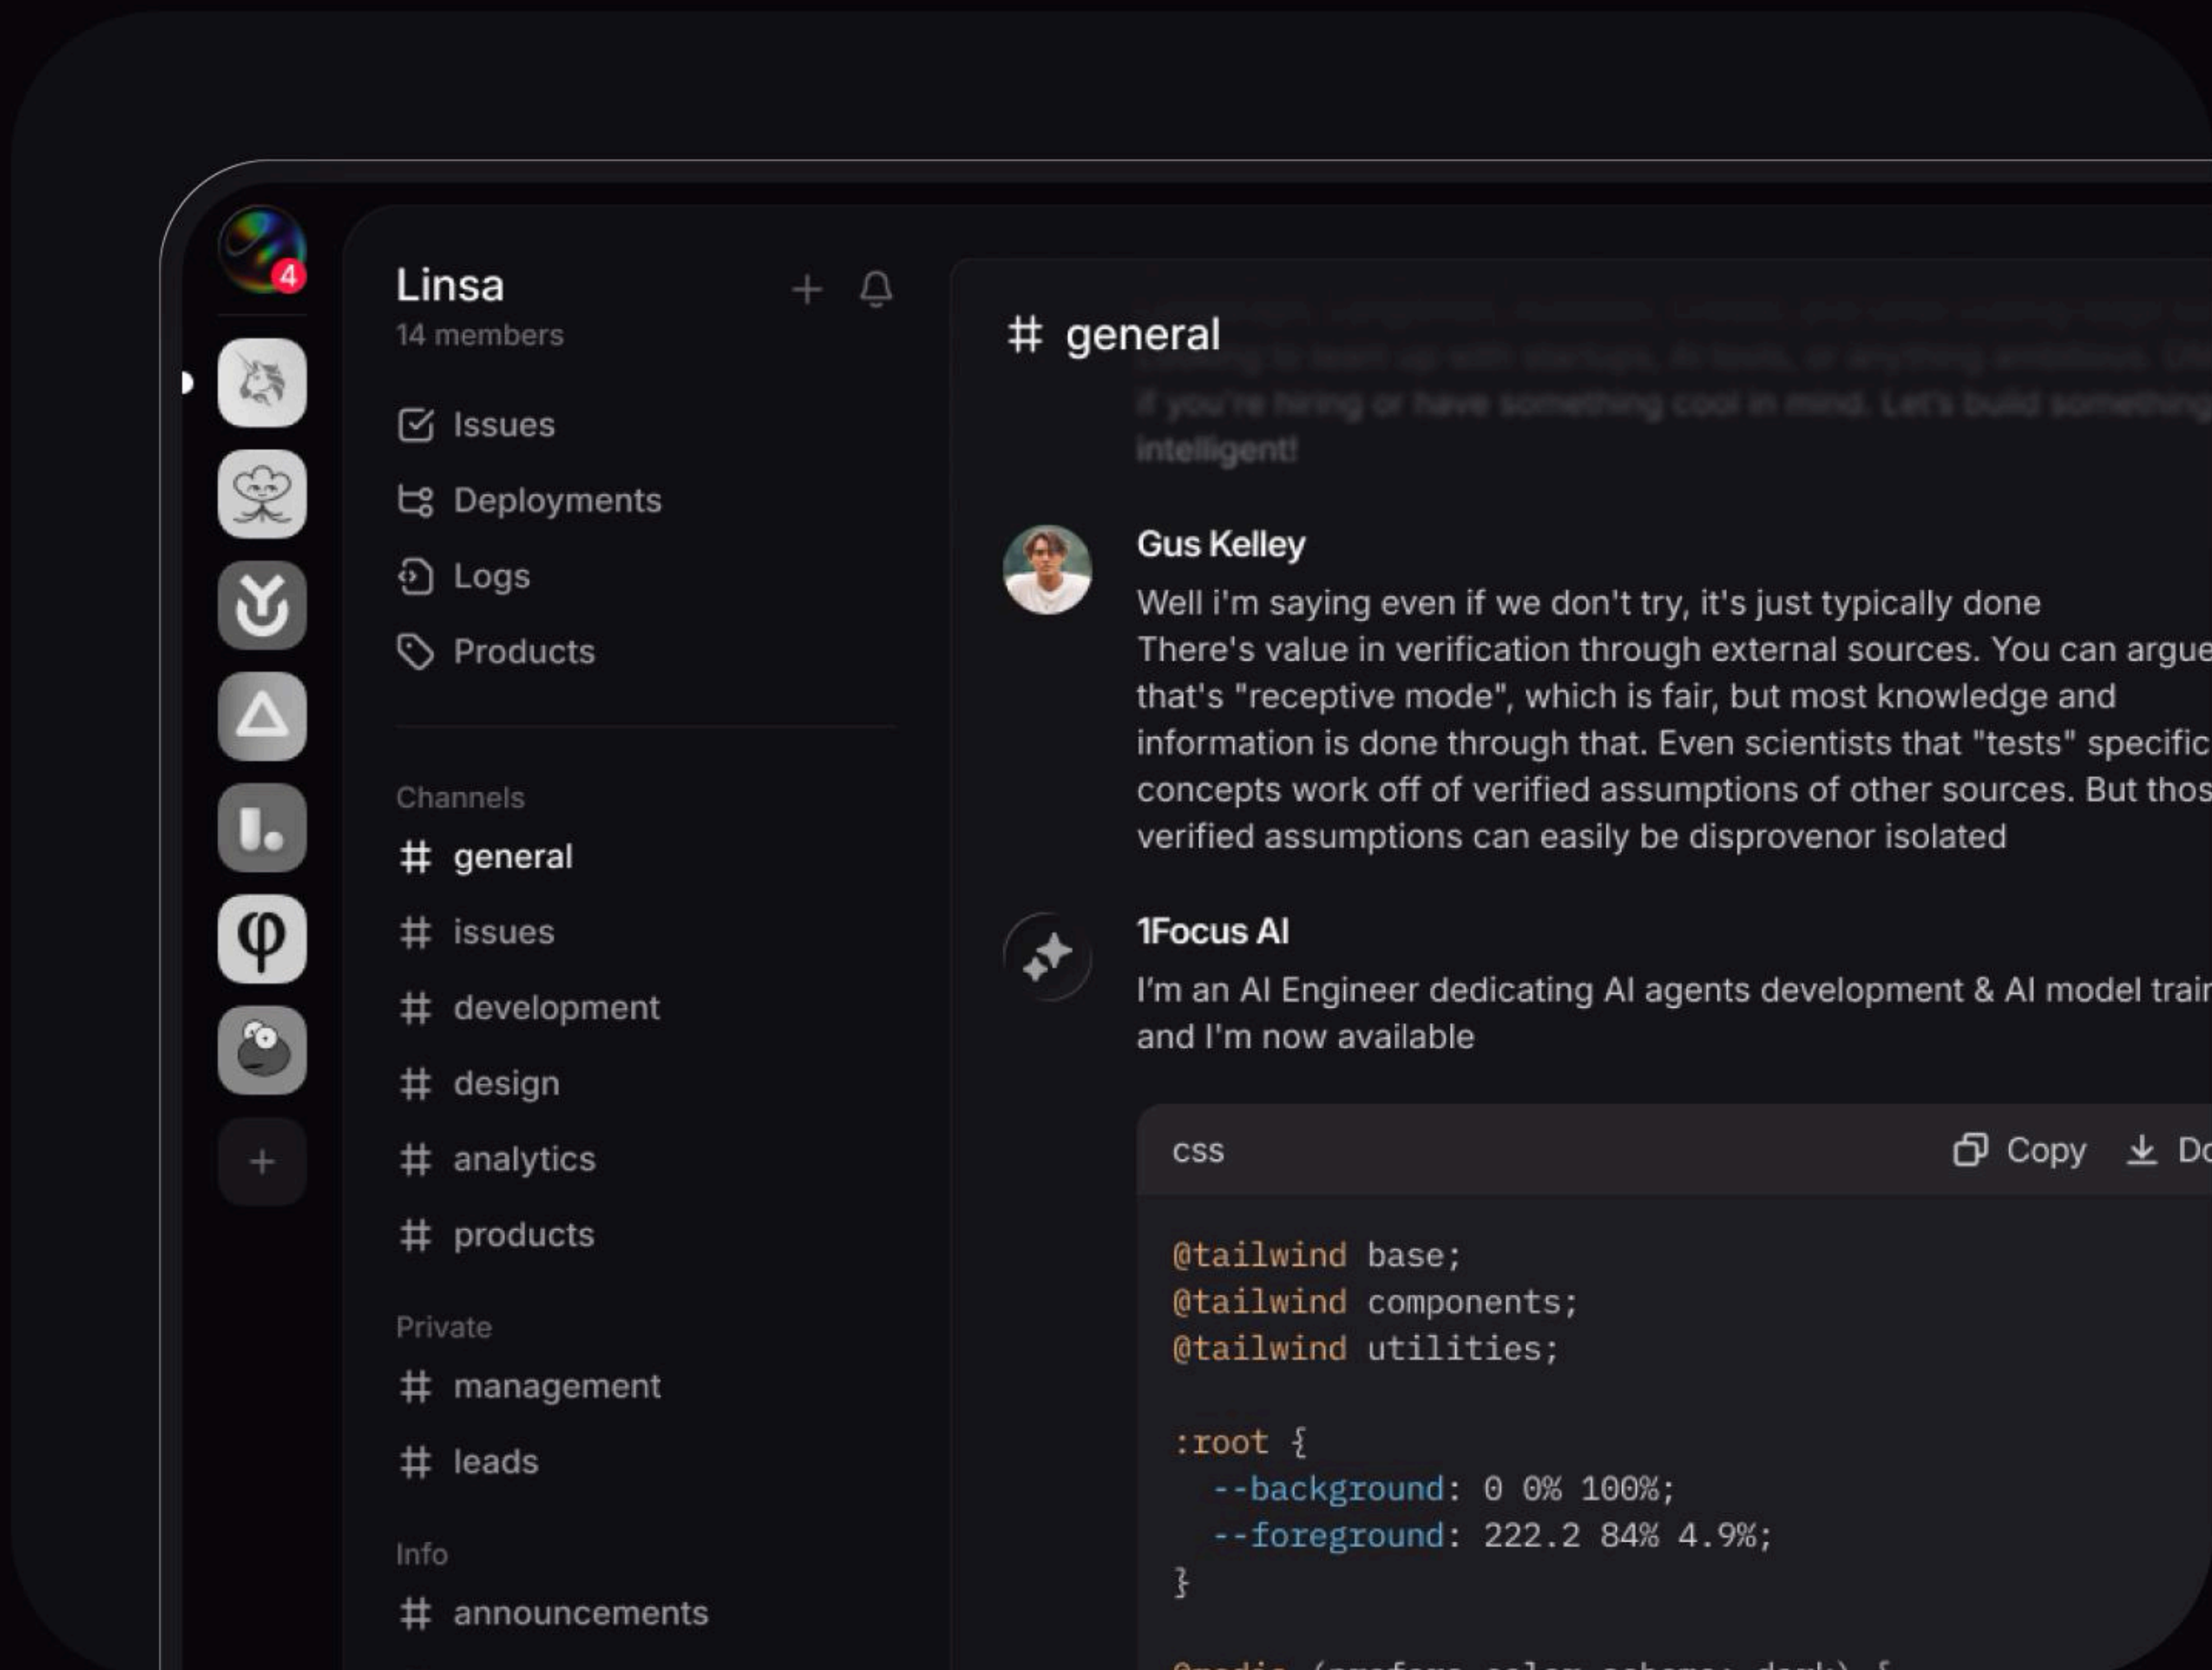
4

Linsa
14 members

Issues
Deployments
Logs
Products

Channels
# general
# issues
# development
# design
# analytics
# products

Private
# management
# leads

Info
# announcements

# general

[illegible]

Gus Kelley
Well i'm saying even if we don't try, it's just typically done
There's value in verification through external sources. You can argue that's "receptive mode", which is fair, but most knowledge and information is done through that. Even scientists that "tests" specific concepts work off of verified assumptions of other sources. But thos verified assumptions can easily be disprovenor isolated

1Focus AI
I'm an AI Engineer dedicating AI agents development & AI model trai and I'm now available

css Copy Do

```
@tailwind base;
@tailwind components;
@tailwind utilities;

:root {
  --background: 0 0% 100%;
  --foreground: 222.2 84% 4.9%;
}
```

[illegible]